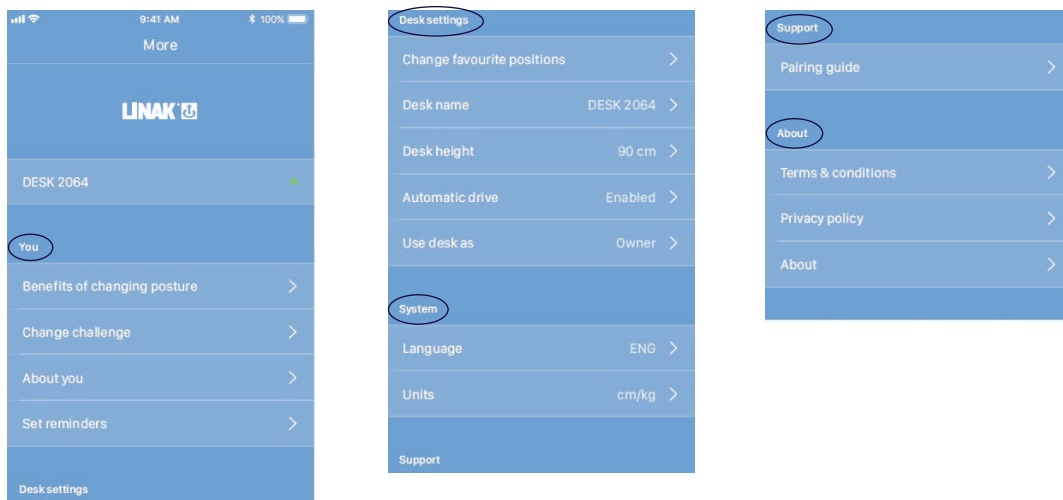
9:41 AM
100%
More

LINAK

DESK 2064

You

Benefits of changing posture

Change challenge

About you

Set reminders

Desk settings

Desk settings

Change favourite positions

Desk name DESK 2064

Desk height 90 cm

Automatic drive Enabled

Use desk as Owner

System

Language ENG

Units cm/kg

Support

Support

Pairing guide

About

Terms & conditions

Privacy policy

About